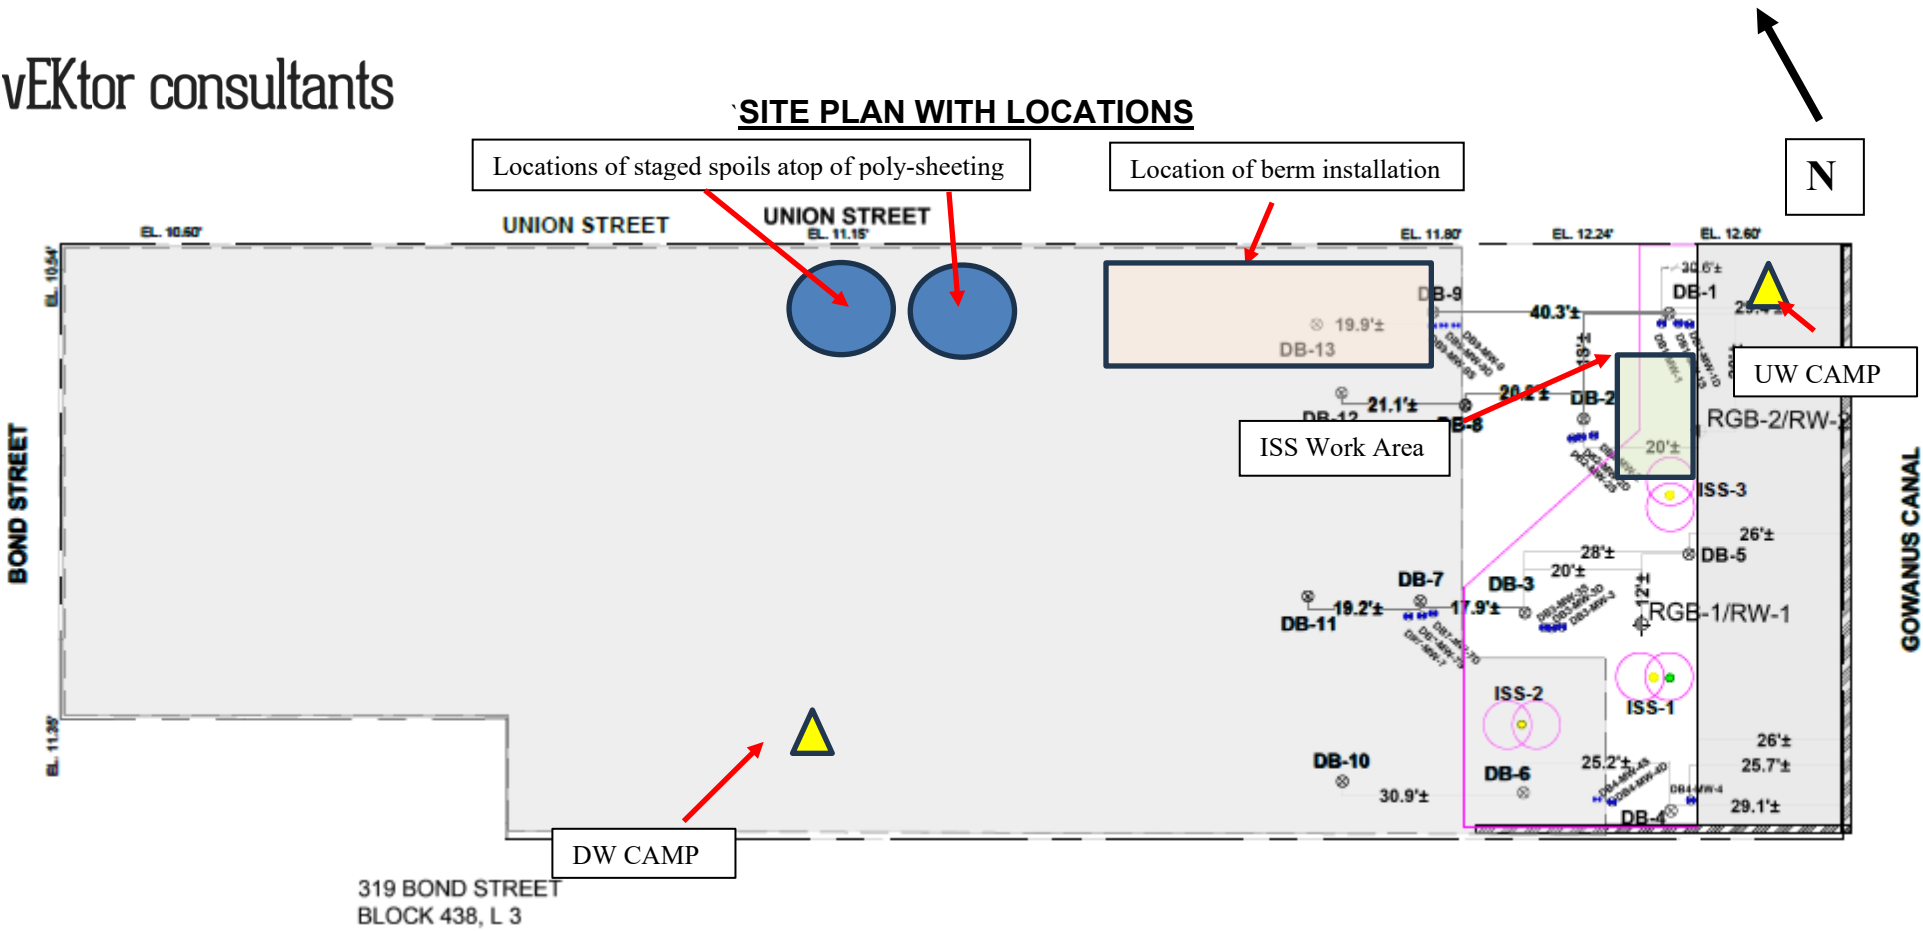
vEKtor consultants

`SITE PLAN WITH LOCATIONS

N

Locations of staged spoils atop of poly-sheeting

Location of berm installation

UNION STREET

EL. 10.60'

UNION STREET
EL. 11.15'

EL. 11.80'

EL. 12.24'

EL. 12.60'

EL. 10.54'

BOND STREET

EL. 11.36'

GOWANUS CANAL

DB-9

19.9'±

DB-13

40.3'±

30.6'±

DB-1

29.4'±

UW CAMP

RGB-2/RW-2

DB-12

21.1'±

DB-8

20.2'±

DB-2

ISS Work Area

20'±

ISS-3

26'±

DB-5

28'±

20'±

DB-7

DB-3

12'±

19.2'±

17.9'±

RGB-1/RW-1

DB-11

ISS-2

ISS-1

DB-10

DB-6

25.2'±

26'±

25.7'±

30.9'±

DB-4

29.1'±

DW CAMP

319 BOND STREET
BLOCK 438, L 3